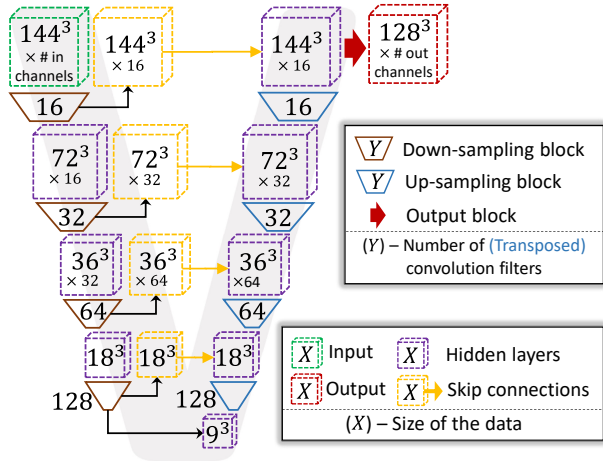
$144^3$ × # in channels

$144^3$ × 16

$144^3$ × 16

$128^3$ × # out channels

16

16

$72^3$ × 16

$72^3$ × 32

$72^3$ × 32

32

32

$36^3$ × 32

$36^3$ × 64

$36^3$ ×64

64

64

$18^3$

$18^3$

$18^3$

128

128

$9^3$

$Y$ Down-sampling block

$Y$ Up-sampling block

Output block

$(Y)$ – Number of (Transposed) convolution filters

$X$ Input

$X$ Hidden layers

$X$ Output

$X$ Skip connections

$(X)$ – Size of the data